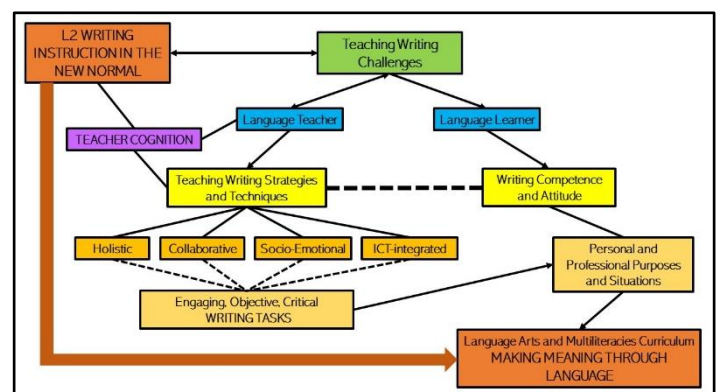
L2 WRITING INSTRUCTION IN THE NEW NORMAL

Teaching Writing Challenges

TEACHER COGNITION

Language Teacher

Language Learner

Teaching Writing Strategies and Techniques

Writing Competence and Attitude

Holistic

Collaborative

Socio-Emotional

ICT-integrated

Personal and Professional Purposes and Situations

Engaging, Objective, Critical WRITING TASKS

Language Arts and Multiliteracies Curriculum MAKING MEANING THROUGH LANGUAGE